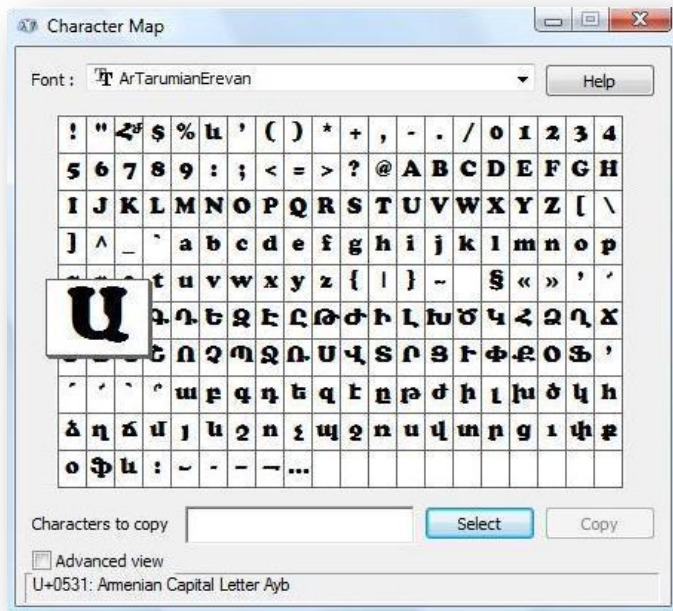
Character Map

Font : ArTarumianErevan

Help

| ! | " | ՚ | $ | % | և | ' | ( | ) | * | + | , | - | . | / | 0 | 1 | 2 | 3 | 4 |
|---|---|---|---|---|---|---|---|---|---|---|---|---|---|---|---|---|---|---|---|
| 5 | 6 | 7 | 8 | 9 | : | ; | < | = | > | ? | @ | A | B | C | D | E | F | G | H |
| I | J | K | L | M | N | O | P | Q | R | S | T | U | V | W | X | Y | Z | [ | \ |
| ] | ^ | _ | ` | a | b | c | d | e | f | g | h | i | j | k | l | m | n | o | p |
| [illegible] | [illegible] | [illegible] | t | u | v | w | x | y | z | { | \| | } | ~ |  | § | « | » | ' | ' |
| Ա | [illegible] | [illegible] | Գ | Դ | Ե | Զ | Է | Ը | Թ | Ժ | Ի | Լ | Խ | Ծ | Կ | Հ | Ձ | Ղ | Ճ |
| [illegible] | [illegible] | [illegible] | Ն | Շ | Ո | Չ | Պ | Ջ | Ռ | Ս | Վ | Տ | Ր | Ց | Ւ | Փ | Ք | Օ | Ֆ |
| ՝ | ' | ՝ | ՞ | ա | բ | գ | դ | ե | զ | է | ը | թ | ժ | ի | լ | խ | ծ | կ | հ |
| ձ | ղ | ճ | մ | յ | ն | շ | ո | չ | պ | ջ | ռ | ս | վ | տ | ր | ց | ւ | փ | ք |
| օ | ֆ | և | : | ‐ | - | – | — | … |  |  |  |  |  |  |  |  |  |  |  |

Ա

Characters to copy

Select

Copy

Advanced view

U+0531: Armenian Capital Letter Ayb